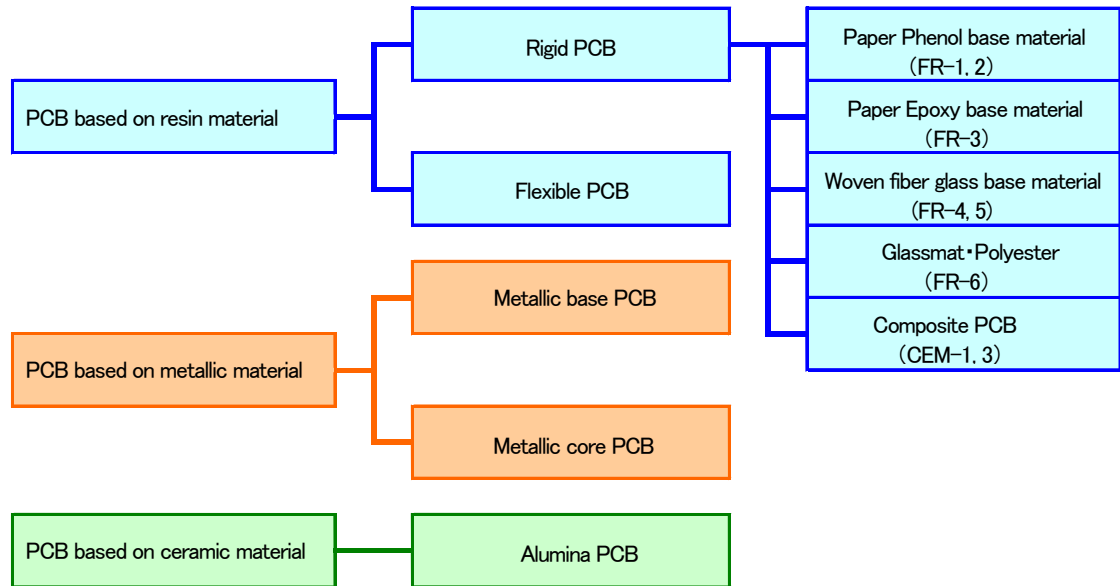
PCB based on resin material

Rigid PCB

Flexible PCB

Paper Phenol base material (FR-1, 2)

Paper Epoxy base material (FR-3)

Woven fiber glass base material (FR-4, 5)

Glassmat・Polyester (FR-6)

Composite PCB (CEM-1, 3)

PCB based on metallic material

Metallic base PCB

Metallic core PCB

PCB based on ceramic material

Alumina PCB